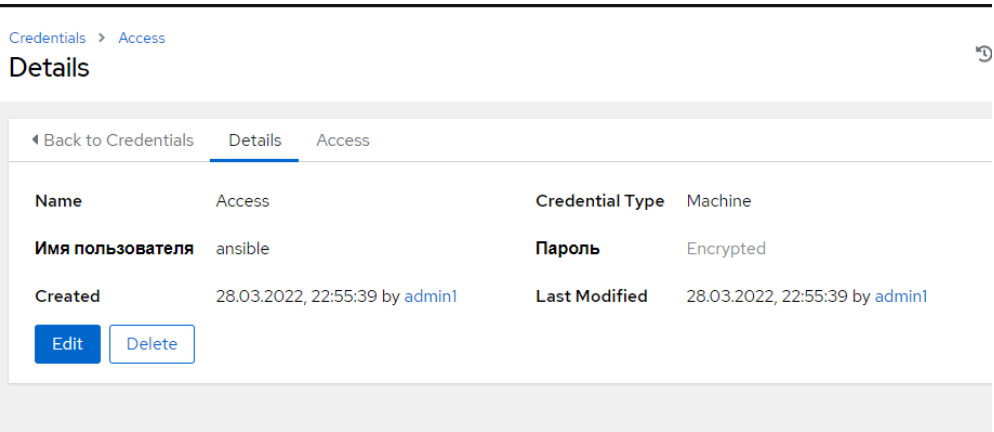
Credentials > Access

Details

◂ Back to Credentials | Details | Access

| | | | |
|---|---|---|---|
| Name | Access | Credential Type | Machine |
| Имя пользователя | ansible | Пароль | Encrypted |
| Created | 28.03.2022, 22:55:39 by admin1 | Last Modified | 28.03.2022, 22:55:39 by admin1 |

Edit Delete